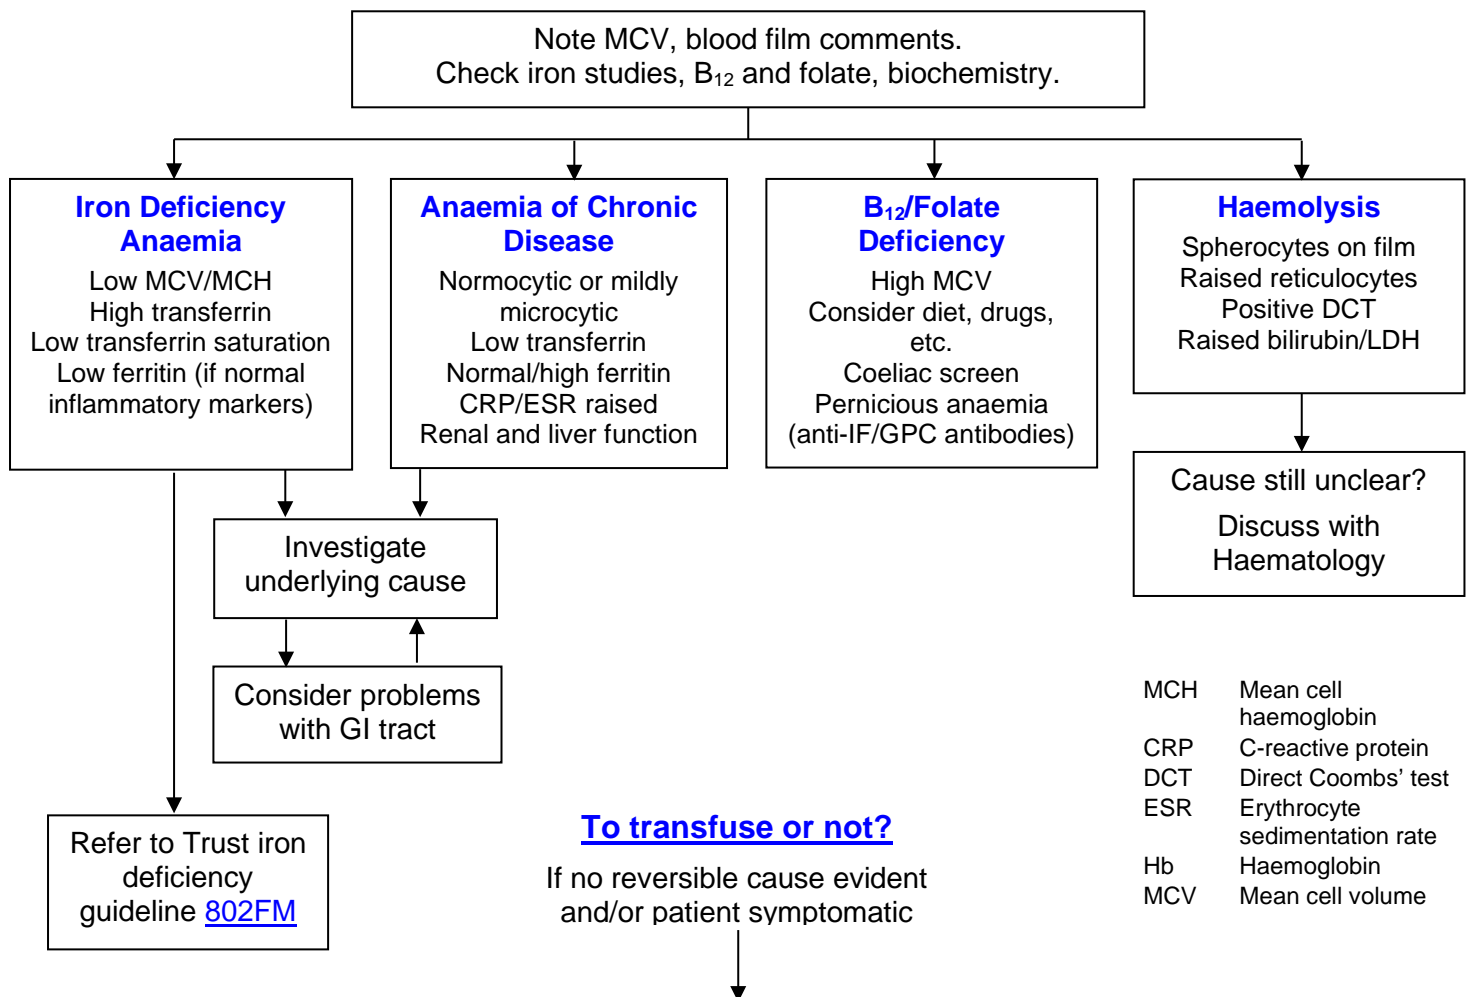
Note MCV, blood film comments.
Check iron studies, $B_{12}$ and folate, biochemistry.

Iron Deficiency Anaemia
Low MCV/MCH
High transferrin
Low transferrin saturation
Low ferritin (if normal inflammatory markers)

Anaemia of Chronic Disease
Normocytic or mildly microcytic
Low transferrin
Normal/high ferritin
CRP/ESR raised
Renal and liver function

$B_{12}$/Folate Deficiency
High MCV
Consider diet, drugs, etc.
Coeliac screen
Pernicious anaemia (anti-IF/GPC antibodies)

Haemolysis
Spherocytes on film
Raised reticulocytes
Positive DCT
Raised bilirubin/LDH

Cause still unclear?
Discuss with Haematology

Investigate underlying cause

Consider problems with GI tract

Refer to Trust iron deficiency guideline 802FM

To transfuse or not?
If no reversible cause evident and/or patient symptomatic

| | |
|---|---|
| MCH | Mean cell haemoglobin |
| CRP | C-reactive protein |
| DCT | Direct Coombs' test |
| ESR | Erythrocyte sedimentation rate |
| Hb | Haemoglobin |
| MCV | Mean cell volume |